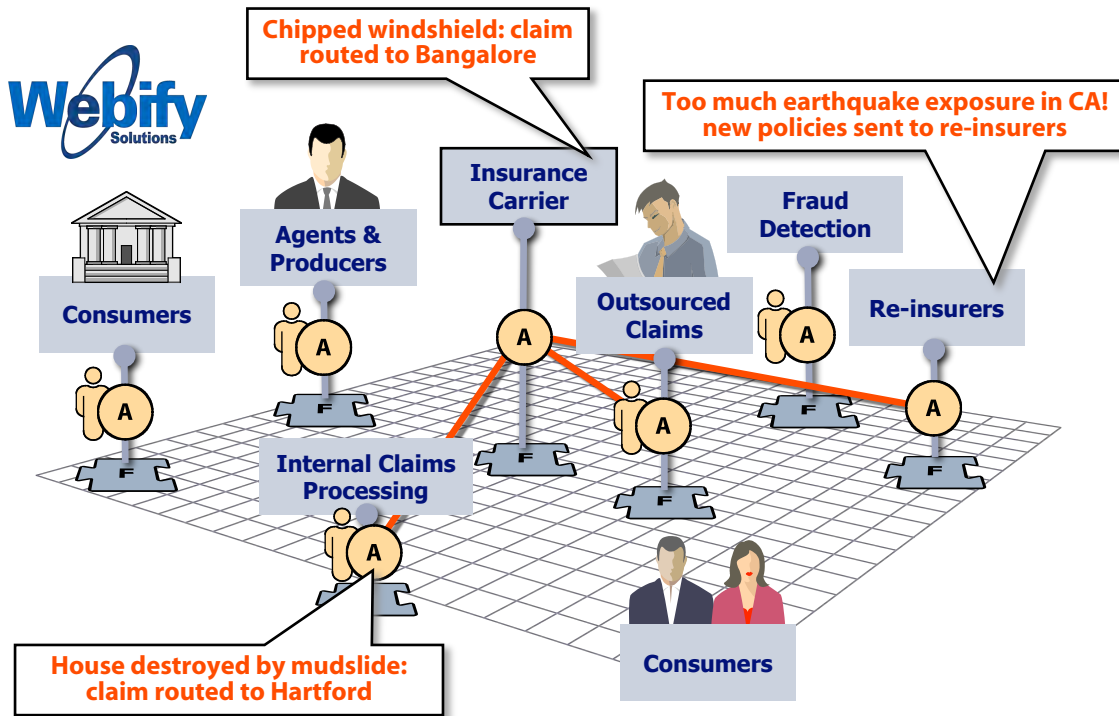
Webify Solutions

Chipped windshield: claim routed to Bangalore

Too much earthquake exposure in CA! new policies sent to re-insurers

Insurance Carrier

Agents & Producers

Fraud Detection

Consumers

Outsourced Claims

Re-insurers

A

A

A

A

A

A

A

F

F

F

F

F

F

Internal Claims Processing

House destroyed by mudslide: claim routed to Hartford

Consumers